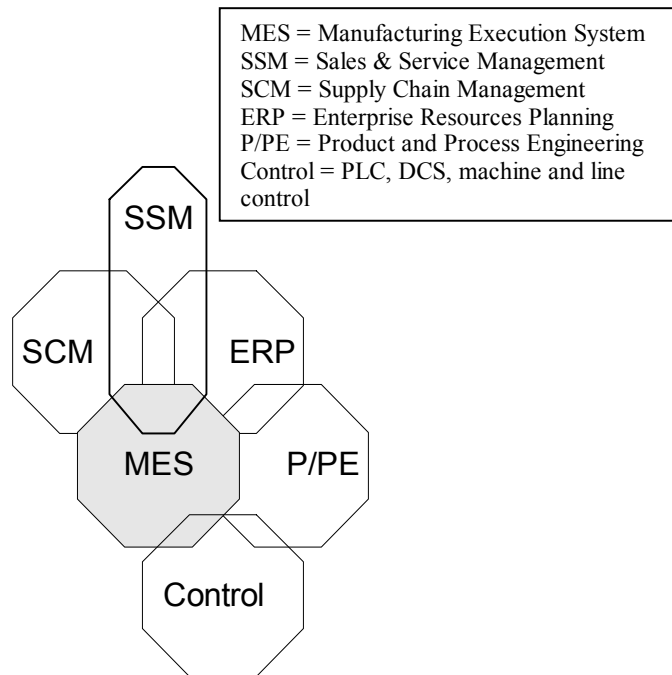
MES = Manufacturing Execution System
SSM = Sales & Service Management
SCM = Supply Chain Management
ERP = Enterprise Resources Planning
P/PE = Product and Process Engineering
Control = PLC, DCS, machine and line control

SSM

SCM

ERP

MES

P/PE

Control